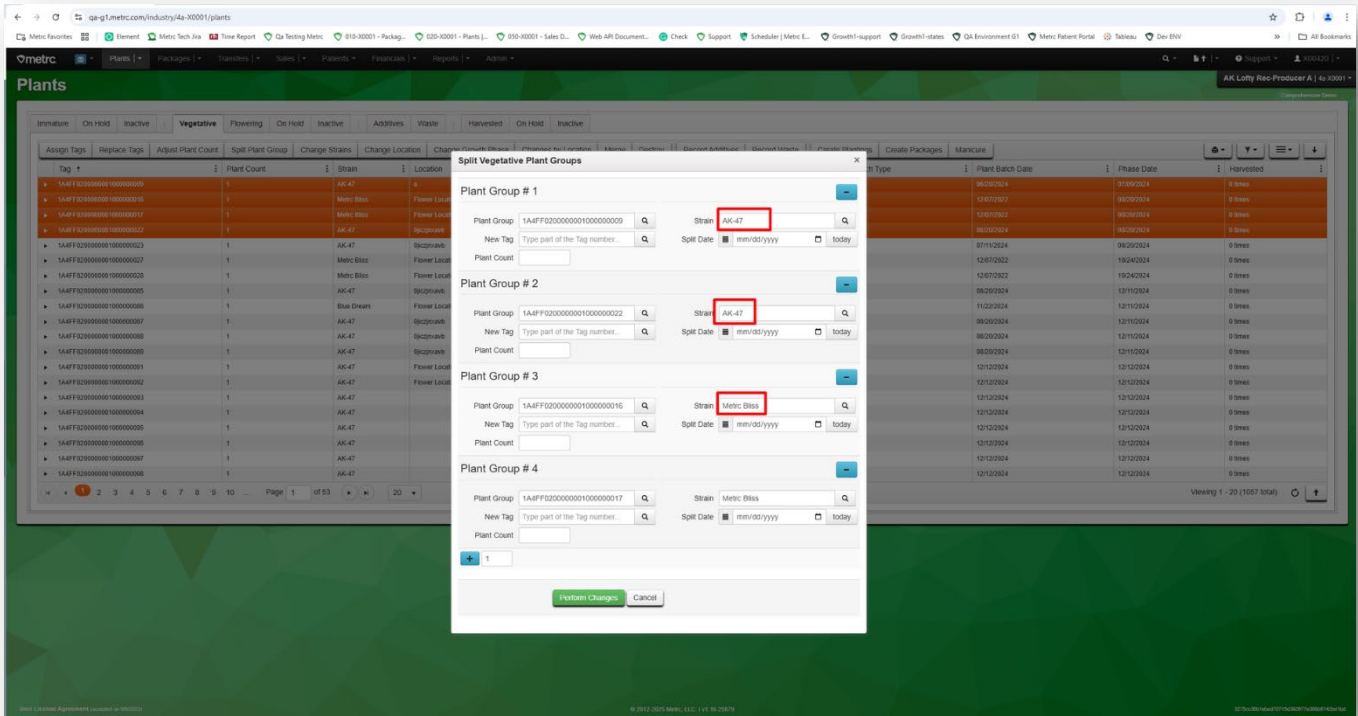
qa-g1.metrc.com/industry/4a-X0001/plants

Metrc Favorites | Element | Metrc Tech Jira | Time Report | Qa Testing Metrc | 010-X0001 - Packag... | 020-X0001 - Plants |... | 050-X0001 - Sales D... | Web API Document... | Check | Support | Scheduler | Metrc E... | Growth1-support | Growth1-states | QA Environment G1 | Metrc Patient Portal | Tableau | Dev ENV | All Bookmarks

metrc | Plants | Packages | Transfers | Sales | Patients | Financials | Reports | Admin | Support | X00420

Plants

AK Lofty Rec-Producer A | 4a-X0001

Immature | On Hold | Inactive | Vegetative | Flowering | On Hold | Inactive | Additives | Waste | Harvested | On Hold | Inactive

Assign Tags | Replace Tags | Adjust Plant Count | Split Plant Group | Change Strains | Change Location | Change Growth Phase | Changes by Location | Merge | Destroy | Record Additives | Record Waste | Create Plantings | Create Packages | Manicure

| Tag | Plant Count | Strain | Location | Type | Plant Batch Date | Phase Date | Harvested |
|---|---|---|---|---|---|---|---|
| 1A4FF0200000001000000009 | 1 | AK-47 | | | 06/20/2024 | 07/30/2024 | 0 times |
| 1A4FF0200000001000000016 | 1 | Metrc Bliss | Flower Locat | | 12/07/2022 | 08/20/2024 | 0 times |
| 1A4FF0200000001000000017 | 1 | Metrc Bliss | Flower Locat | | 12/07/2022 | 08/20/2024 | 0 times |
| 1A4FF0200000001000000022 | 1 | AK-47 | | | 06/20/2024 | 08/20/2024 | 0 times |
| 1A4FF0200000001000000023 | 1 | AK-47 | | | 07/11/2024 | 08/20/2024 | 0 times |
| 1A4FF0200000001000000027 | 1 | Metrc Bliss | Flower Locat | | 12/07/2022 | 10/24/2024 | 0 times |
| 1A4FF0200000001000000028 | 1 | Metrc Bliss | Flower Locat | | 12/07/2022 | 10/24/2024 | 0 times |
| 1A4FF0200000001000000085 | 1 | AK-47 | | | 08/20/2024 | 12/11/2024 | 0 times |
| 1A4FF0200000001000000086 | 1 | Blue Dream | Flower Locat | | 11/22/2024 | 12/11/2024 | 0 times |
| 1A4FF0200000001000000087 | 1 | AK-47 | | | 08/20/2024 | 12/11/2024 | 0 times |
| 1A4FF0200000001000000088 | 1 | AK-47 | | | 08/20/2024 | 12/11/2024 | 0 times |
| 1A4FF0200000001000000089 | 1 | AK-47 | | | 08/20/2024 | 12/11/2024 | 0 times |
| 1A4FF0200000001000000091 | 1 | AK-47 | Flower Locat | | 12/12/2024 | 12/12/2024 | 0 times |
| 1A4FF0200000001000000092 | 1 | AK-47 | Flower Locat | | 12/12/2024 | 12/12/2024 | 0 times |
| 1A4FF0200000001000000093 | 1 | AK-47 | | | 12/12/2024 | 12/12/2024 | 0 times |
| 1A4FF0200000001000000094 | 1 | AK-47 | | | 12/12/2024 | 12/12/2024 | 0 times |
| 1A4FF0200000001000000095 | 1 | AK-47 | | | 12/12/2024 | 12/12/2024 | 0 times |
| 1A4FF0200000001000000096 | 1 | AK-47 | | | 12/12/2024 | 12/12/2024 | 0 times |
| 1A4FF0200000001000000097 | 1 | AK-47 | | | 12/12/2024 | 12/12/2024 | 0 times |
| 1A4FF0200000001000000098 | 1 | AK-47 | | | 12/12/2024 | 12/12/2024 | 0 times |

1 2 3 4 5 6 7 8 9 10 ... Page 1 of 53 | 20 | Viewing 1 - 20 (1057 total)

Split Vegetative Plant Groups

Plant Group # 1
Plant Group 1A4FF0200000001000000009 | Strain AK-47
New Tag Type part of the Tag number... | Split Date mm/dd/yyyy today
Plant Count

Plant Group # 2
Plant Group 1A4FF0200000001000000022 | Strain AK-47
New Tag Type part of the Tag number... | Split Date mm/dd/yyyy today
Plant Count

Plant Group # 3
Plant Group 1A4FF0200000001000000016 | Strain Metrc Bliss
New Tag Type part of the Tag number... | Split Date mm/dd/yyyy today
Plant Count

Plant Group # 4
Plant Group 1A4FF0200000001000000017 | Strain Metrc Bliss
New Tag Type part of the Tag number... | Split Date mm/dd/yyyy today
Plant Count

+ 1

Perform Changes | Cancel

© 2012-2025 Metrc, LLC. | v1.